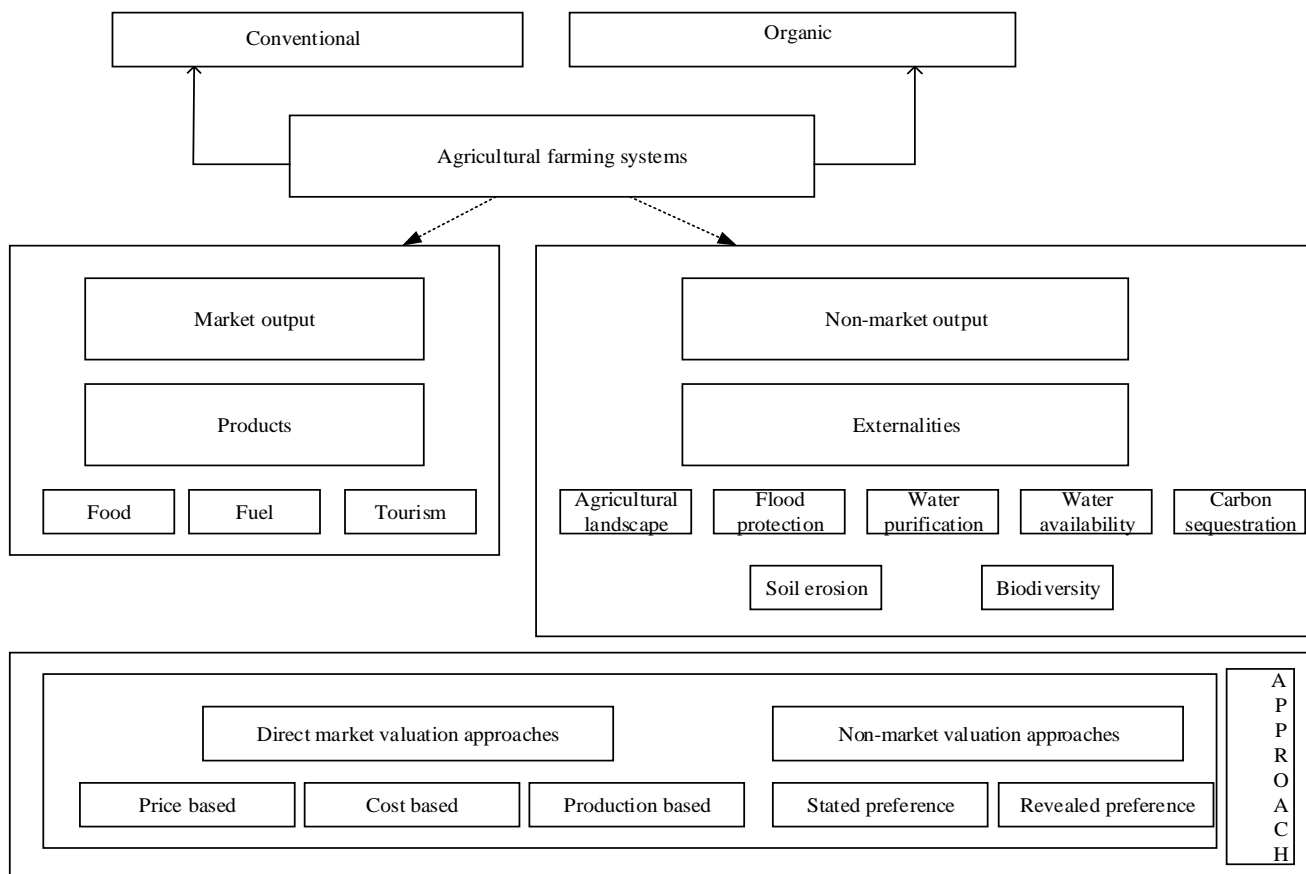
Conventional

Organic

Agricultural farming systems

Market output

Products

Food

Fuel

Tourism

Non-market output

Externalities

Agricultural landscape

Flood protection

Water purification

Water availability

Carbon sequestration

Soil erosion

Biodiversity

Direct market valuation approaches

Non-market valuation approaches

Price based

Cost based

Production based

Stated preference

Revealed preference

APPROACH